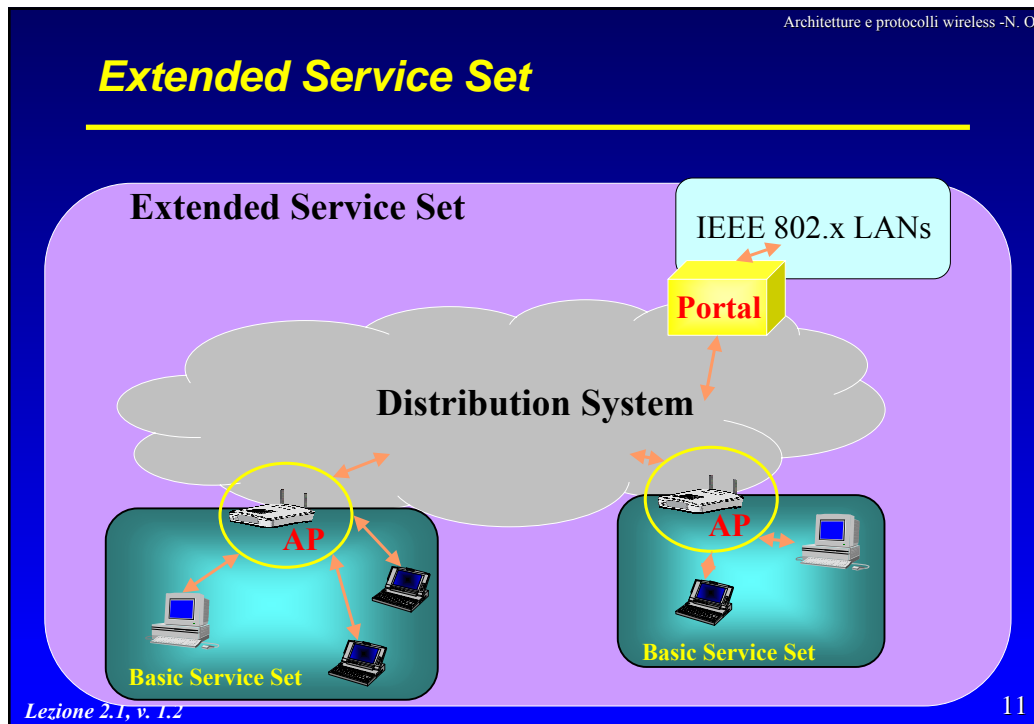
Architetture e protocolli wireless -N. O

Extended Service Set

Extended Service Set

IEEE 802.x LANs

Portal

Distribution System

AP

AP

Basic Service Set

Basic Service Set

Lezione 2.1, v. 1.2

11